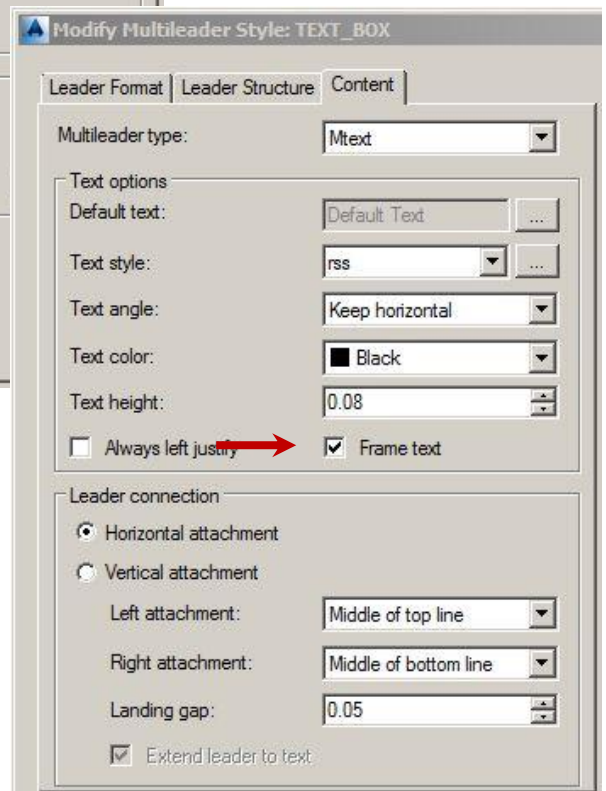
Modify Multileader Style: TEXT_BOX

Leader Format | Leader Structure | Content

Multileader type: Mtext

Text options

Default text: Default Text ...

Text style: rss ...

Text angle: Keep horizontal

Text color: Black

Text height: 0.08

Always left justify

Frame text

Leader connection

Horizontal attachment

Vertical attachment

Left attachment: Middle of top line

Right attachment: Middle of bottom line

Landing gap: 0.05

Extend leader to text